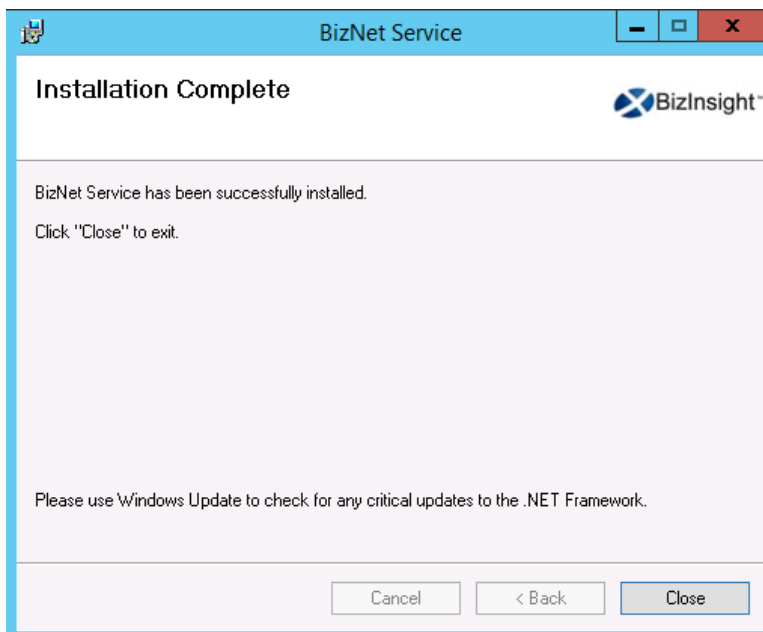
BizNet Service

Installation Complete

BizInsight™

BizNet Service has been successfully installed.

Click "Close" to exit.

Please use Windows Update to check for any critical updates to the .NET Framework.

Cancel

< Back

Close